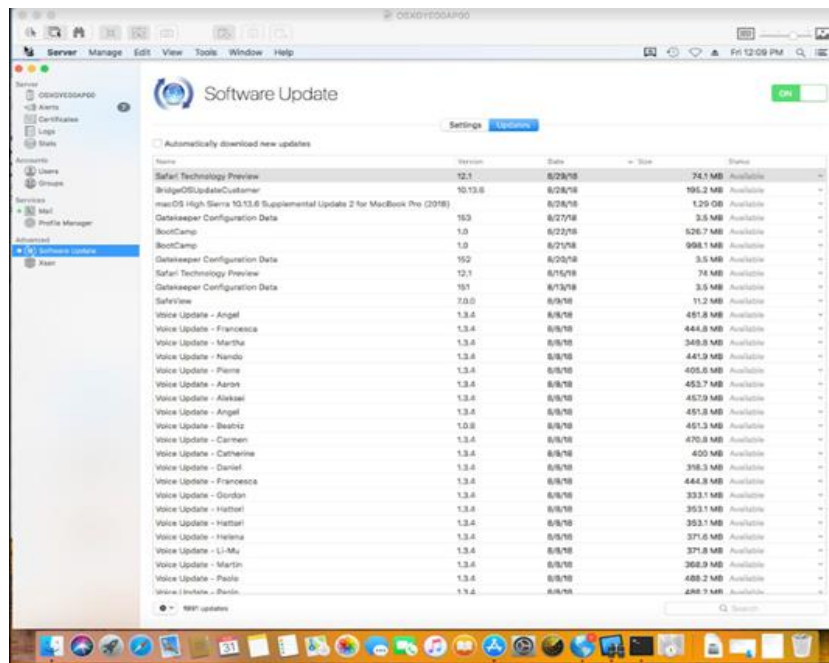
OSXOYEOOAPOO

Server Manage Edit View Tools Window Help

Fri 12:09 PM

Server
OSXOYEOOAPOO
Alerts
Certificates
Logs
Stats
Accounts
Users
Groups
Services
Mail
Profile Manager
Advanced
Software Update
Xsan

Software Update

ON

Settings Updates

Automatically download new updates

| Name | Version | Date | Size | Status |
|---|---|---|---|---|
| Safari Technology Preview | 12.1 | 8/29/18 | 74.1 MB | Available |
| BridgeOSUpdateCustomer | 10.13.6 | 8/28/18 | 195.2 MB | Available |
| macOS High Sierra 10.13.6 Supplemental Update 2 for MacBook Pro (2018) | | 8/28/18 | 1.29 GB | Available |
| Gatekeeper Configuration Data | 153 | 8/27/18 | 3.5 MB | Available |
| BootCamp | 1.0 | 8/22/18 | 526.7 MB | Available |
| BootCamp | 1.0 | 8/21/18 | 998.1 MB | Available |
| Gatekeeper Configuration Data | 152 | 8/20/18 | 3.5 MB | Available |
| Safari Technology Preview | 12.1 | 8/15/18 | 74 MB | Available |
| Gatekeeper Configuration Data | 151 | 8/13/18 | 3.5 MB | Available |
| SafeView | 7.0.0 | 8/9/18 | 11.2 MB | Available |
| Voice Update - Angel | 1.3.4 | 8/8/18 | 451.8 MB | Available |
| Voice Update - Francesca | 1.3.4 | 8/8/18 | 444.8 MB | Available |
| Voice Update - Martha | 1.3.4 | 8/8/18 | 349.8 MB | Available |
| Voice Update - Nando | 1.3.4 | 8/8/18 | 441.9 MB | Available |
| Voice Update - Pierre | 1.3.4 | 8/8/18 | 405.6 MB | Available |
| Voice Update - Aaron | 1.3.4 | 8/8/18 | 453.7 MB | Available |
| Voice Update - Aleksei | 1.3.4 | 8/8/18 | 457.9 MB | Available |
| Voice Update - Angel | 1.3.4 | 8/8/18 | 451.8 MB | Available |
| Voice Update - Beatriz | 1.0.8 | 8/8/18 | 451.3 MB | Available |
| Voice Update - Carmen | 1.3.4 | 8/8/18 | 470.8 MB | Available |
| Voice Update - Catherine | 1.3.4 | 8/8/18 | 400 MB | Available |
| Voice Update - Daniel | 1.3.4 | 8/8/18 | 318.3 MB | Available |
| Voice Update - Francesca | 1.3.4 | 8/8/18 | 444.8 MB | Available |
| Voice Update - Gordon | 1.3.4 | 8/8/18 | 333.1 MB | Available |
| Voice Update - Hattori | 1.3.4 | 8/8/18 | 353.1 MB | Available |
| Voice Update - Hattori | 1.3.4 | 8/8/18 | 353.1 MB | Available |
| Voice Update - Helena | 1.3.4 | 8/8/18 | 371.6 MB | Available |
| Voice Update - Li-Mu | 1.3.4 | 8/8/18 | 371.8 MB | Available |
| Voice Update - Martin | 1.3.4 | 8/8/18 | 368.9 MB | Available |
| Voice Update - Paolo | 1.3.4 | 8/8/18 | 488.2 MB | Available |
| Voice Update - Paolo | 1.3.4 | 8/8/18 | 488.2 MB | Available |

1891 updates

Search

31